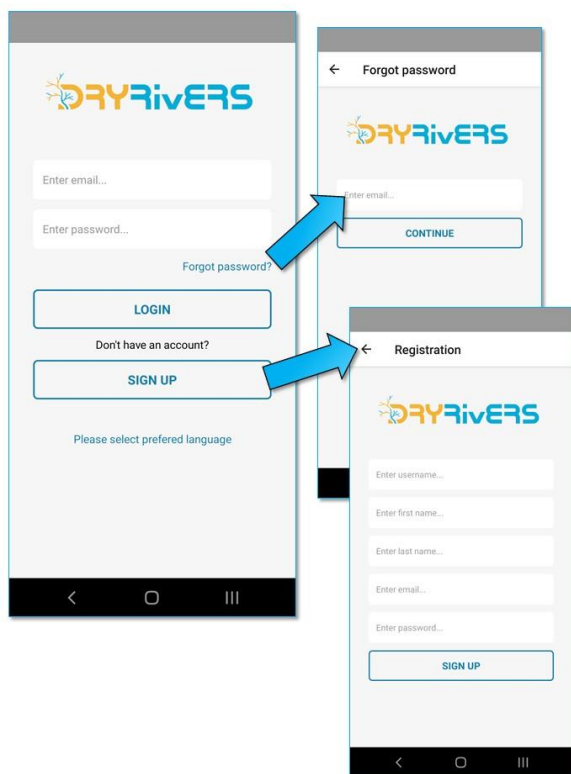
DRYRivERS

Enter email...

Enter password...

Forgot password?

LOGIN

Don't have an account?

SIGN UP

Please select prefered language

Forgot password

DRYRivERS

Enter email...

CONTINUE

Registration

DRYRivERS

Enter username...

Enter first name...

Enter last name...

Enter email...

Enter password...

SIGN UP